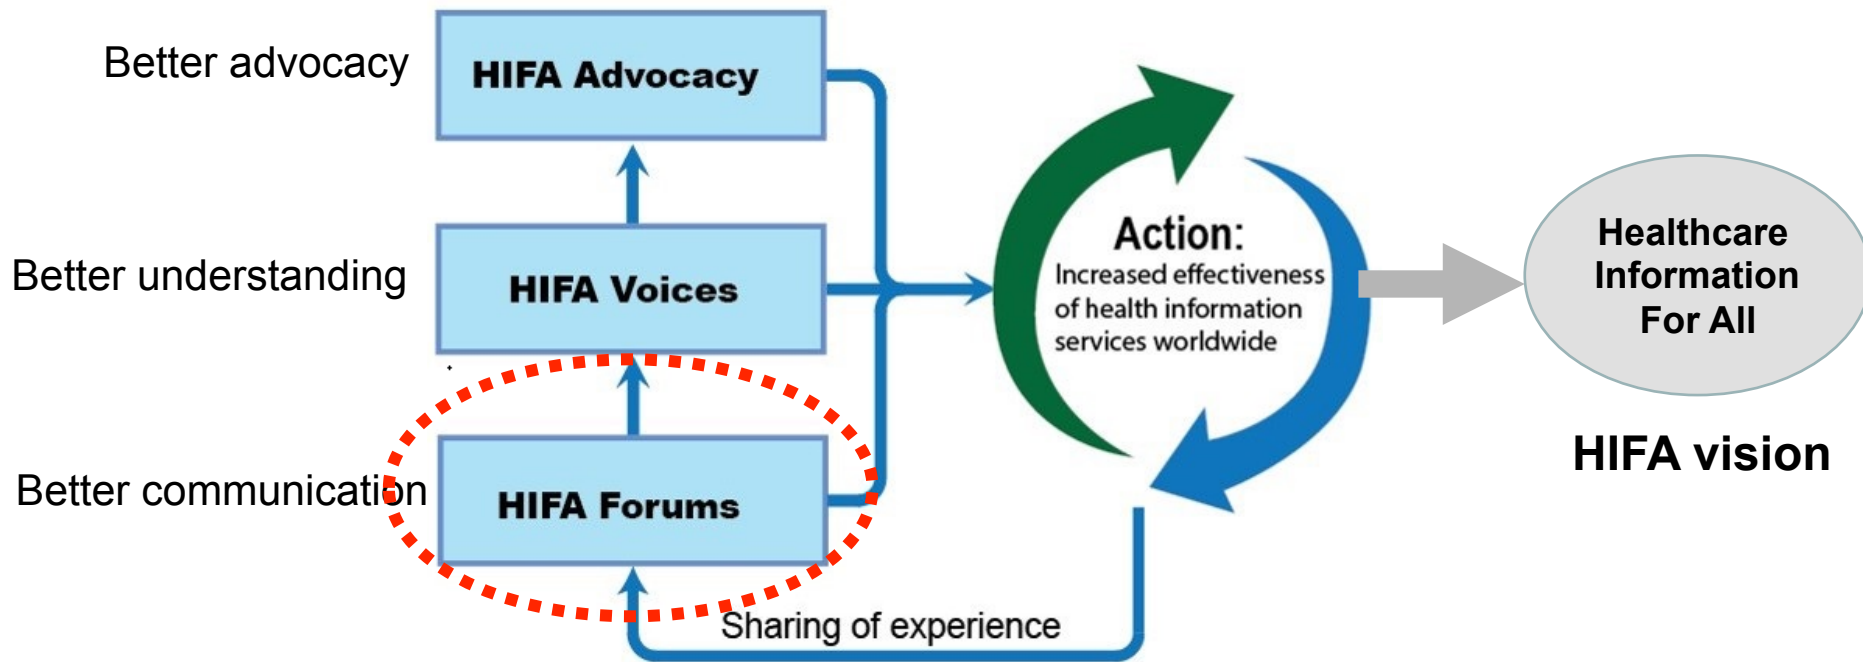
Better advocacy

HIFA Advocacy

Better understanding

HIFA Voices

Better communication

HIFA Forums

Action:
Increased effectiveness of health information services worldwide

Healthcare Information For All

HIFA vision

Sharing of experience